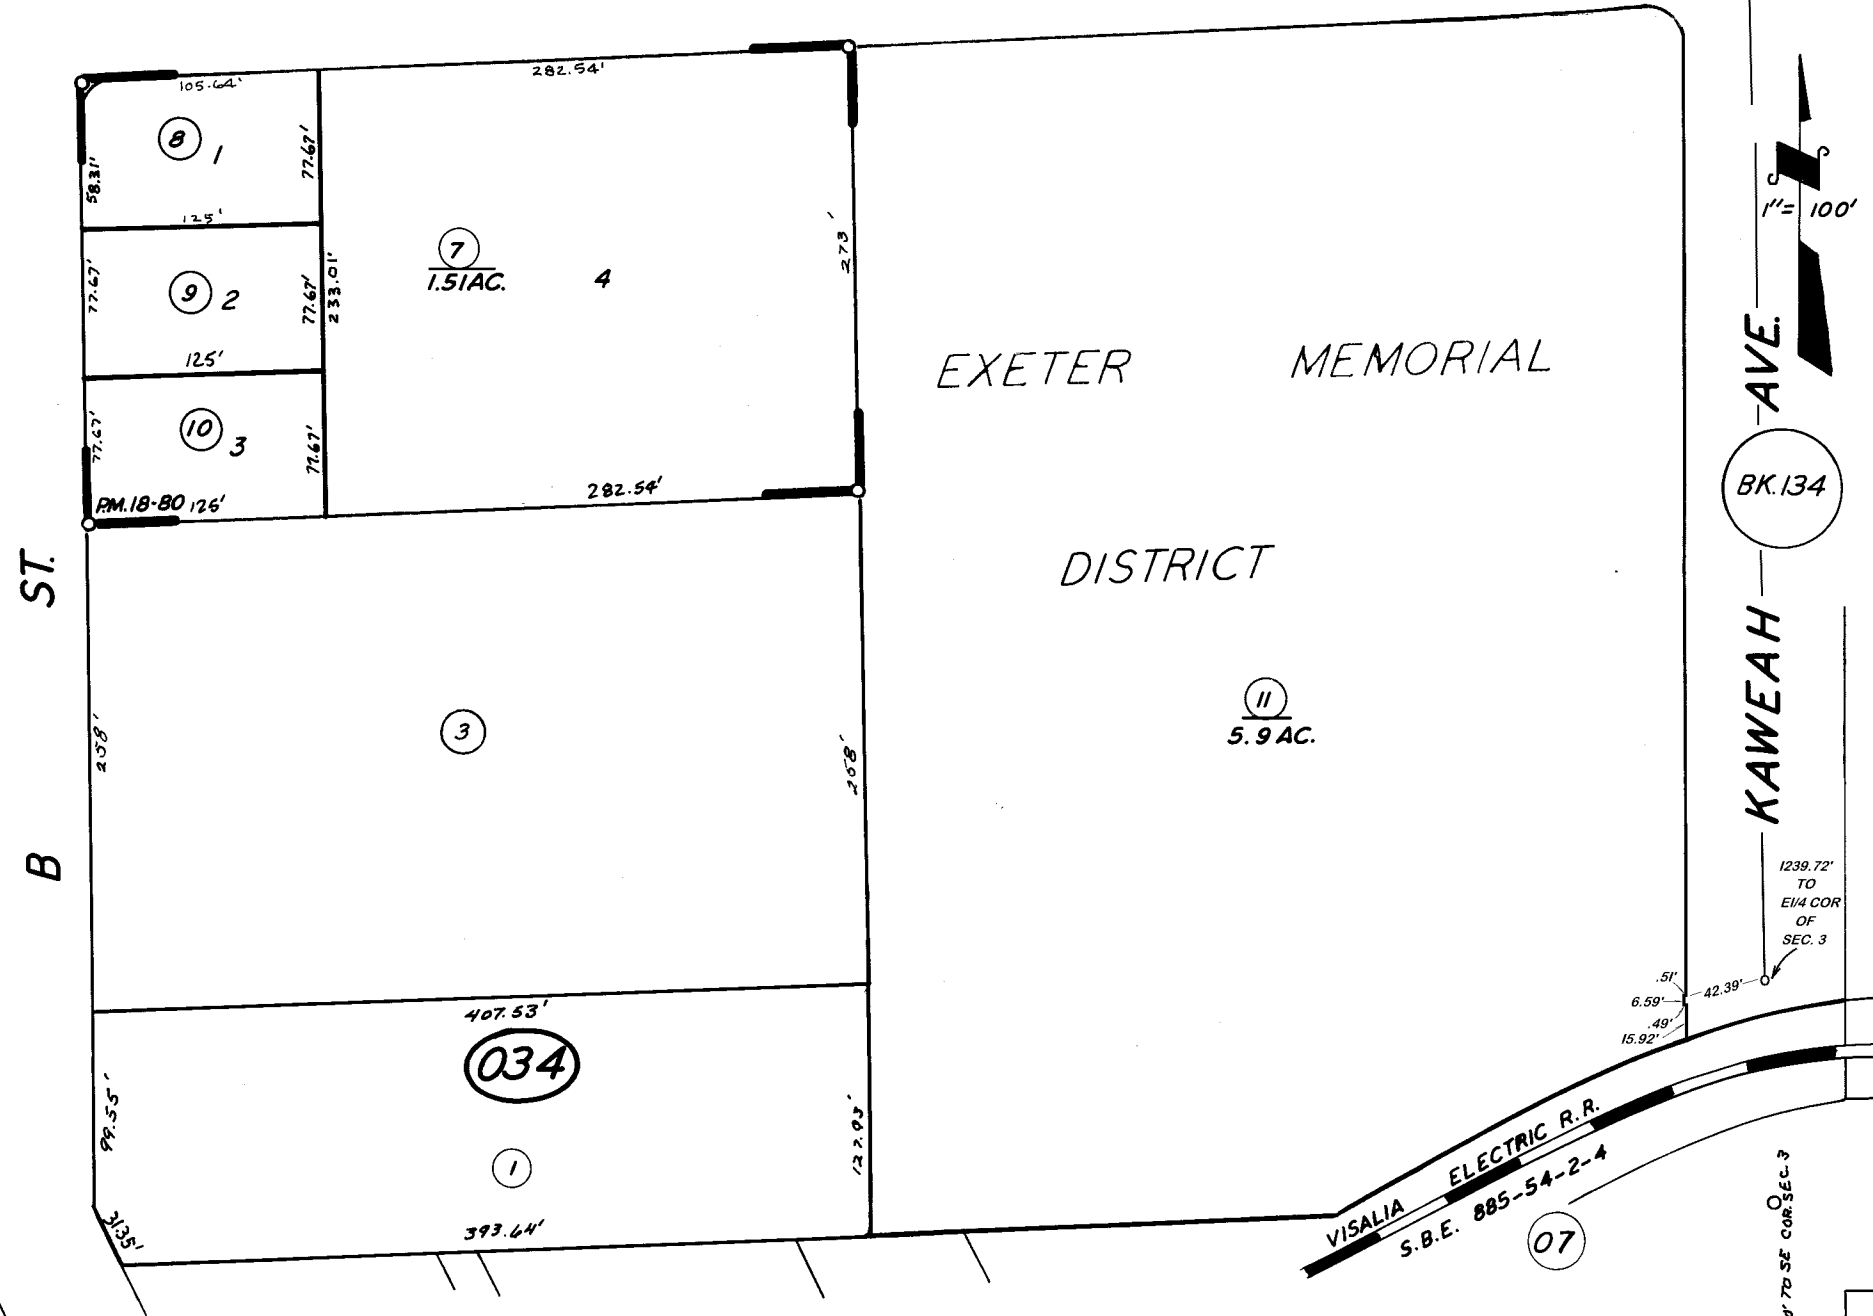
282.54'

105.64'

8 1

58.31'

77.67'

125'

7
1.51AC.

4

273'

9 2

77.67'

77.67'

233.01'

125'

10 3

77.67'

77.67'

P.M.18-80 126'

282.54'

1"= 100'

EXETER MEMORIAL

AVE.

BK.134

DISTRICT

ST.

B

KAWEAH

3

258'

258'

11
5.9 AC.

1239.72' TO E1/4 COR OF SEC. 3

.51'
6.59'
.49'
15.92'
42.39'

407.53'

034

99.55'

127.93'

1

31.35'

393.64'

VISALIA ELECTRIC R.R.

S.B.E. 885-54-2-4

07

TO SE COR. SEC. 3